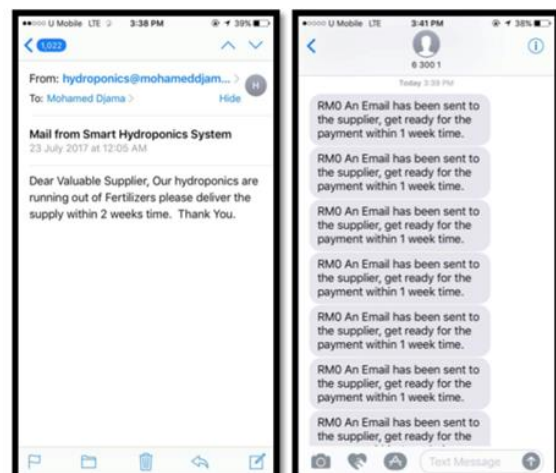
U Mobile LTE 3:38 PM 39%

1,022

From: hydroponics@mohameddjam...
To: Mohamed Djama
Hide

H

Mail from Smart Hydroponics System
23 July 2017 at 12:05 AM

Dear Valuable Supplier, Our hydroponics are running out of Fertilizers please deliver the supply within 2 weeks time. Thank You.

U Mobile LTE 3:41 PM 38%

6 300 1

Today 3:39 PM

RM0 An Email has been sent to the supplier, get ready for the payment within 1 week time.

RM0 An Email has been sent to the supplier, get ready for the payment within 1 week time.

RM0 An Email has been sent to the supplier, get ready for the payment within 1 week time.

RM0 An Email has been sent to the supplier, get ready for the payment within 1 week time.

RM0 An Email has been sent to the supplier, get ready for the payment within 1 week time.

RM0 An Email has been sent to the supplier, get ready for the payment within 1 week time.

RM0 An Email has been sent to the supplier, get ready for the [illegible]

Text Message